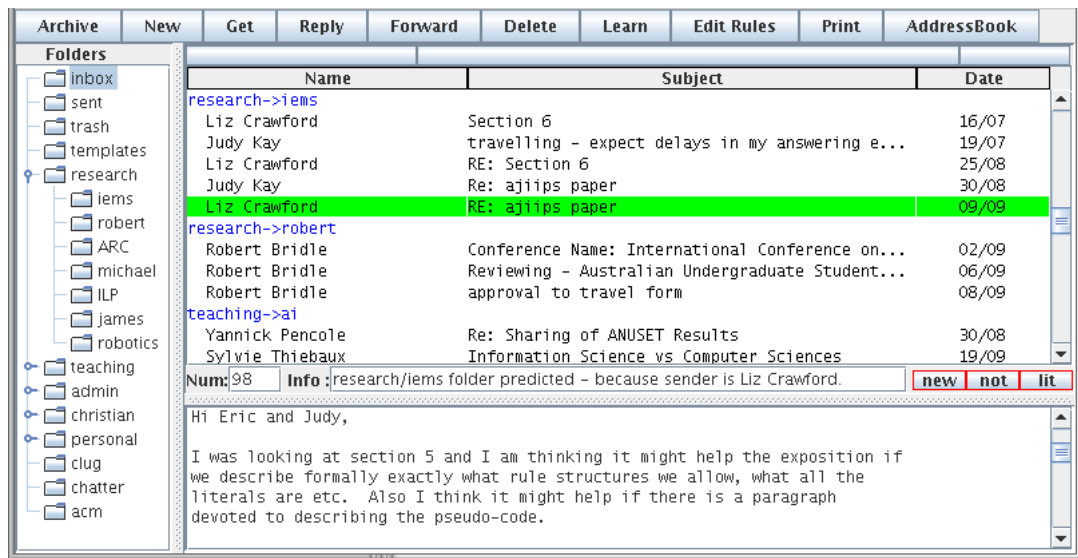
Archive New Get Reply Forward Delete Learn Edit Rules Print AddressBook

Folders
inbox
sent
trash
templates
research
iems
robert
ARC
michael
ILP
james
robotics
teaching
admin
christian
personal
clug
chatter
acm

| Name | Subject | Date |
|---|---|---|
| research->iems | | |
| Liz Crawford | Section 6 | 16/07 |
| Judy Kay | travelling - expect delays in my answering e... | 19/07 |
| Liz Crawford | RE: Section 6 | 25/08 |
| Judy Kay | Re: ajiips paper | 30/08 |
| Liz Crawford | RE: ajiips paper | 09/09 |
| research->robert | | |
| Robert Bridle | Conference Name: International Conference on... | 02/09 |
| Robert Bridle | Reviewing - Australian Undergraduate Student... | 06/09 |
| Robert Bridle | approval to travel form | 08/09 |
| teaching->ai | | |
| Yannick Pencole | Re: Sharing of ANUSET Results | 30/08 |
| Sylvie Thiebaux | Information Science vs Computer Sciences | 19/09 |

Num: 98 Info : research/iems folder predicted - because sender is Liz Crawford. new not lit

Hi Eric and Judy,

I was looking at section 5 and I am thinking it might help the exposition if we describe formally exactly what rule structures we allow, what all the literals are etc. Also I think it might help if there is a paragraph devoted to describing the pseudo-code.